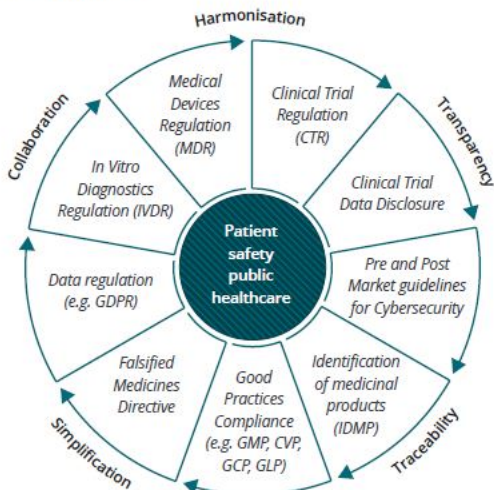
Harmonisation

Transparency

Traceability

Simplification

Collaboration

Medical Devices Regulation (MDR)

Clinical Trial Regulation (CTR)

Clinical Trial Data Disclosure

Pre and Post Market guidelines for Cybersecurity

Identification of medicinal products (IDMP)

Good Practices Compliance (e.g. GMP, CVP, GCP, GLP)

Falsified Medicines Directive

Data regulation (e.g. GDPR)

In Vitro Diagnostics Regulation (IVDR)

Patient safety public healthcare